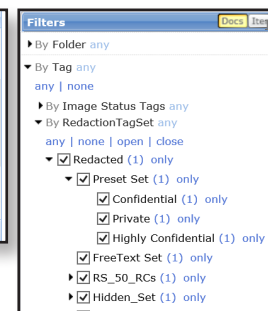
Filters Docs Ite

▸ By Folder any

▾ By Tag any

any | none

▸ By Image Status Tags any

▾ By RedactionTagSet any

any | none | open | close

▾ ☑ Redacted (1) only

▾ ☑ Preset Set (1) only

☑ Confidential (1) only

☑ Private (1) only

☑ Highly Confidential (1) only

☑ FreeText Set (1) only

▸ ☑ RS_50_RCs (1) only

▸ ☑ Hidden_Set (1) only